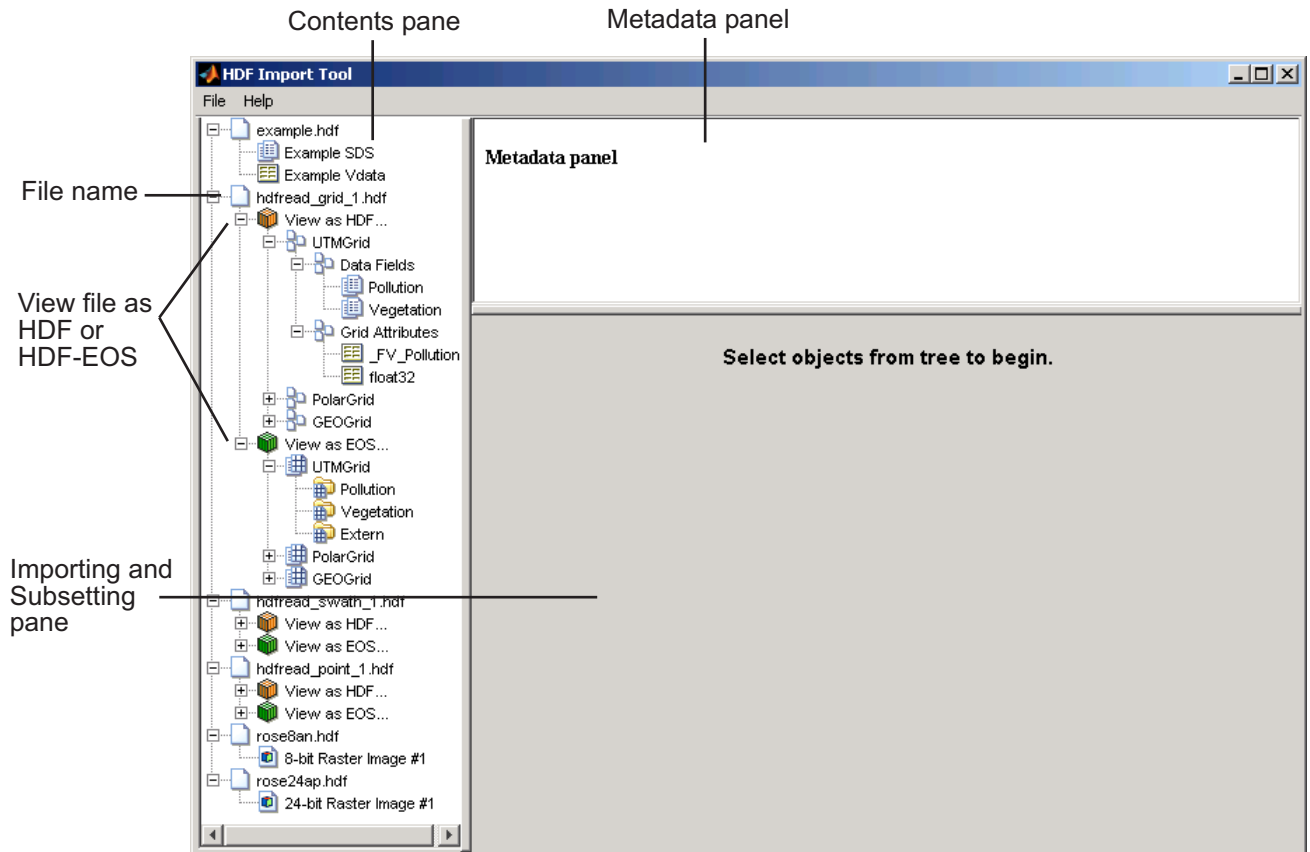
Contents pane

Metadata panel

HDF Import Tool

File Help

example.hdf
Example SDS
Example Vdata
hdfread_grid_1.hdf
View as HDF...
UTMGrid
Data Fields
Pollution
Vegetation
Grid Attributes
_FV_Pollution
float32
PolarGrid
GEOGrid
View as EOS...
UTMGrid
Pollution
Vegetation
Extern
PolarGrid
GEOGrid
hdfread_swath_1.hdf
View as HDF...
View as EOS...
hdfread_point_1.hdf
View as HDF...
View as EOS...
rose8an.hdf
8-bit Raster Image #1
rose24ap.hdf
24-bit Raster Image #1

Metadata panel

Select objects from tree to begin.

File name

View file as HDF or HDF-EOS

Importing and Subsetting pane